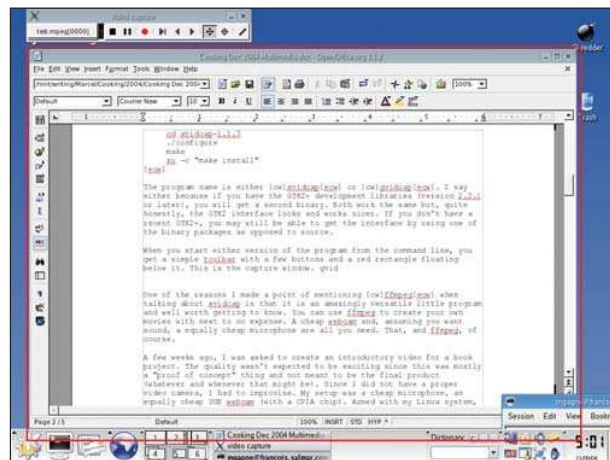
Video Capture
test.mpeg[0000]

Shredder

Cooking Dec 2004 Multimedia.sxc - OpenOffice.org 1.1.3

File Edit View Insert Format Tools Window Help

/mnt/writing/Marcel/Cooking2004/Cooking Dec 2004

100%

Default
Courier New
10
B I U

Trash

cd xvidcap-1.1.3
./configure
make
su -c "make install"
[ecw]

The program name is either [cw]xvidcap[ecw] or [cw]gvidcap[ecw]. I say either because if you have the GTK2+ development libraries (version 2.2.1 or later), you will get a second binary. Both work the same but, quite honestly, the GTK2 interface looks and works nicer. If you don't have a recent GTK2+, you may still be able to get the interface by using one of the binary packages as opposed to source.

When you start either version of the program from the command line, you get a simple toolbar with a few buttons and a red rectangle floating below it. This is the capture window. grid

One of the reasons I made a point of mentioning [cw]ffmpeg[ecw] when talking about xvidcap is that it is an amazingly versatile little program and well worth getting to know. You can use ffmpeg to create your own movies with next to no expense. A cheap webcam and, assuming you want sound, a equally cheap microphone are all you need. That, and ffmpeg, of course.

A few weeks ago, I was asked to create an introductory video for a book project. The quality wasn't expected to be exciting since this was mostly a "proof of concept" thing and not meant to be the final product (whatever and whenever that might be). Since I did not have a proper video camera, I had to improvise. My setup was a cheap microphone, an equally cheap USB webcam (with a CPIA chip). Armed with my Linux system,

Page 2 / 5
Default
100%
INSRT
STD
HYP

mgagne@francois
Session Edit View Book

Cooking Dec 2004 Multimedia
video capture
mgagne@francois.salmar.com
Dictionary
5:01
21/09/04